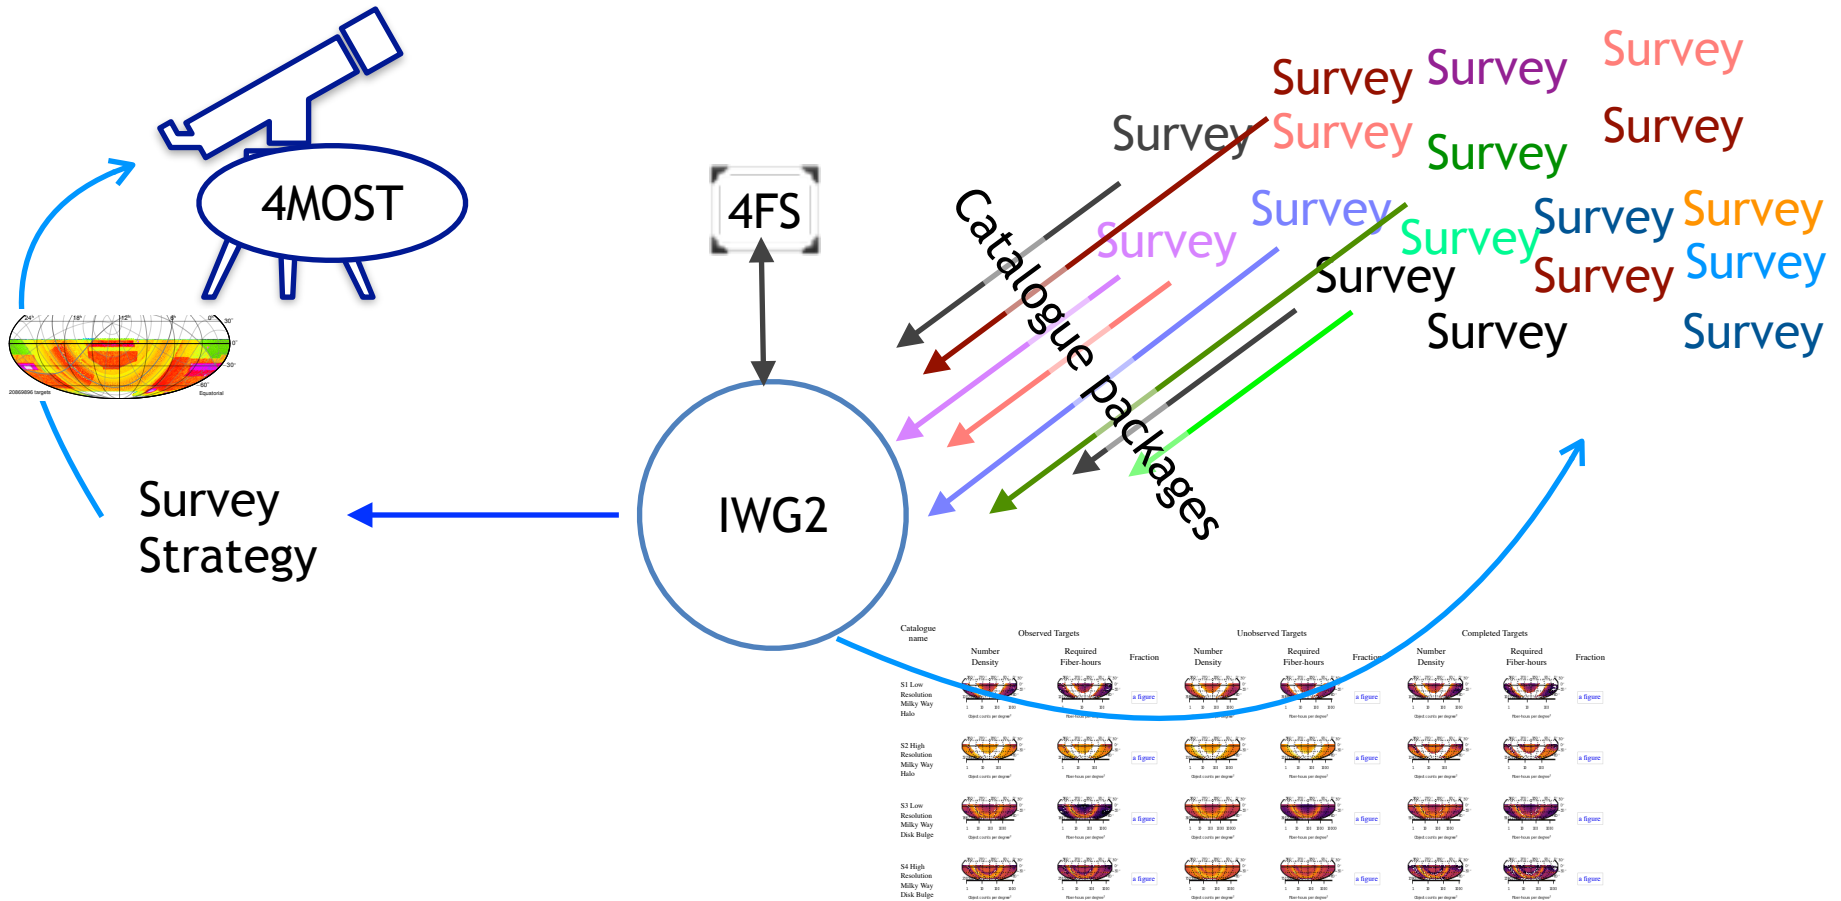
4MOST

4FS

Survey Survey Survey
Survey Survey Survey Survey
Survey
Survey Survey
Survey Survey Survey
Survey Survey Survey
Survey Survey

Catalogue packages

IWG2

Survey Strategy

20869896 targets
Equatorial

| Catalogue name | Observed Targets Number Density | Observed Targets Required Fiber-hours | Fraction | Unobserved Targets Number Density | Unobserved Targets Required Fiber-hours | Fraction | Completed Targets Number Density | Completed Targets Required Fiber-hours | Fraction |
|---|---|---|---|---|---|---|---|---|---|
| S1 Low Resolution Milky Way Halo | | | a figure | | | a figure | | | a figure |
| S2 High Resolution Milky Way Halo | | | a figure | | | a figure | | | a figure |
| S3 Low Resolution Milky Way Disk Bulge | | | a figure | | | a figure | | | a figure |
| S4 High Resolution Milky Way Disk Bulge | | | a figure | | | a figure | | | a figure |